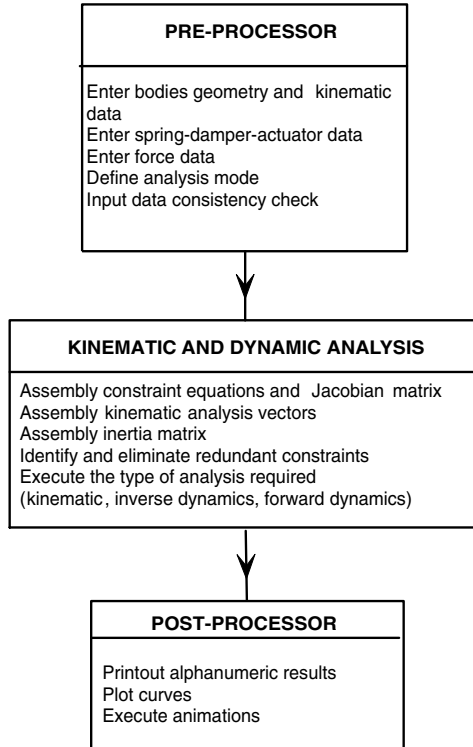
PRE-PROCESSOR

Enter bodies geometry and kinematic data
Enter spring-damper-actuator data
Enter force data
Define analysis mode
Input data consistency check

KINEMATIC AND DYNAMIC ANALYSIS

Assembly constraint equations and Jacobian matrix
Assembly kinematic analysis vectors
Assembly inertia matrix
Identify and eliminate redundant constraints
Execute the type of analysis required
(kinematic, inverse dynamics, forward dynamics)

POST-PROCESSOR

Printout alphanumeric results
Plot curves
Execute animations